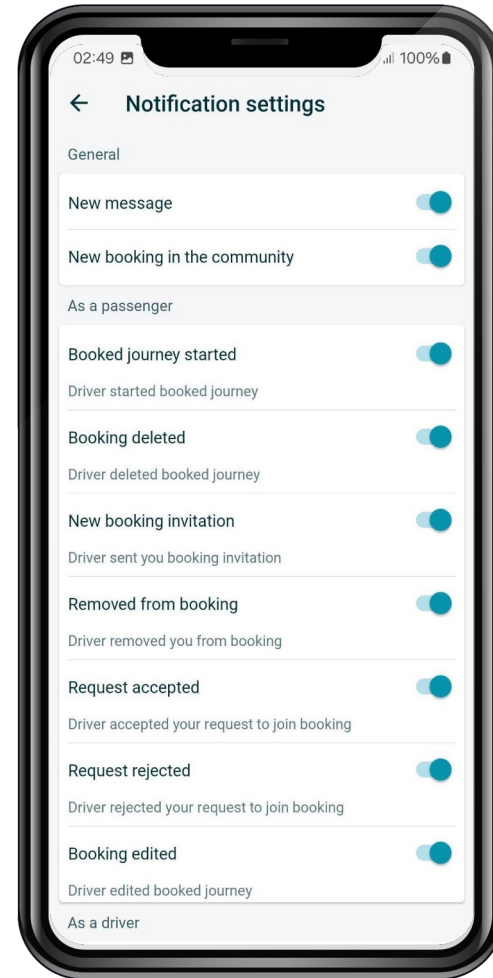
02:49 100%

← Notification settings

General

New message

New booking in the community

As a passenger

Booked journey started

Driver started booked journey

Booking deleted

Driver deleted booked journey

New booking invitation

Driver sent you booking invitation

Removed from booking

Driver removed you from booking

Request accepted

Driver accepted your request to join booking

Request rejected

Driver rejected your request to join booking

Booking edited

Driver edited booked journey

As a driver